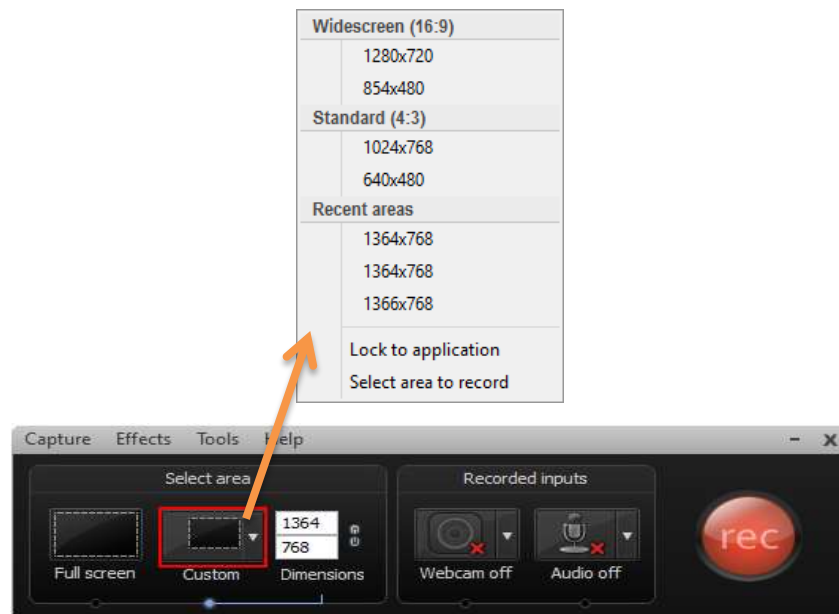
Widescreen (16:9)
1280x720
854x480
Standard (4:3)
1024x768
640x480
Recent areas
1364x768
1364x768
1366x768
Lock to application
Select area to record

Capture Effects Tools Help

Select area
Full screen
Custom
1364
768
Dimensions

Recorded inputs
Webcam off
Audio off

rec